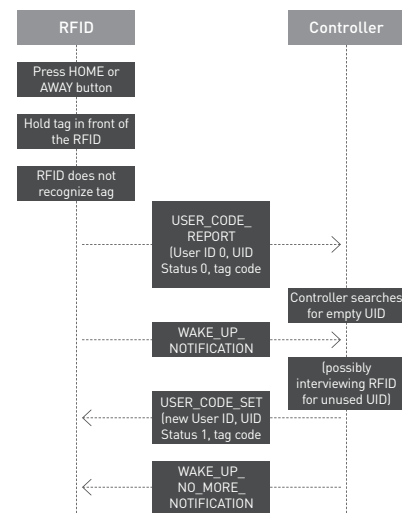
RFID

Controller

Press HOME or AWAY button

Hold tag in front of the RFID

RFID does not recognize tag

USER_CODE_ REPORT (User ID 0, UID Status 0, tag code

Controller searches for empty UID

WAKE_UP_ NOTIFICATION

(possibly interviewing RFID for unused UID)

USER_CODE_SET (new User ID, UID Status 1, tag code

WAKE_UP_ NO_MORE_ NOTIFICATION